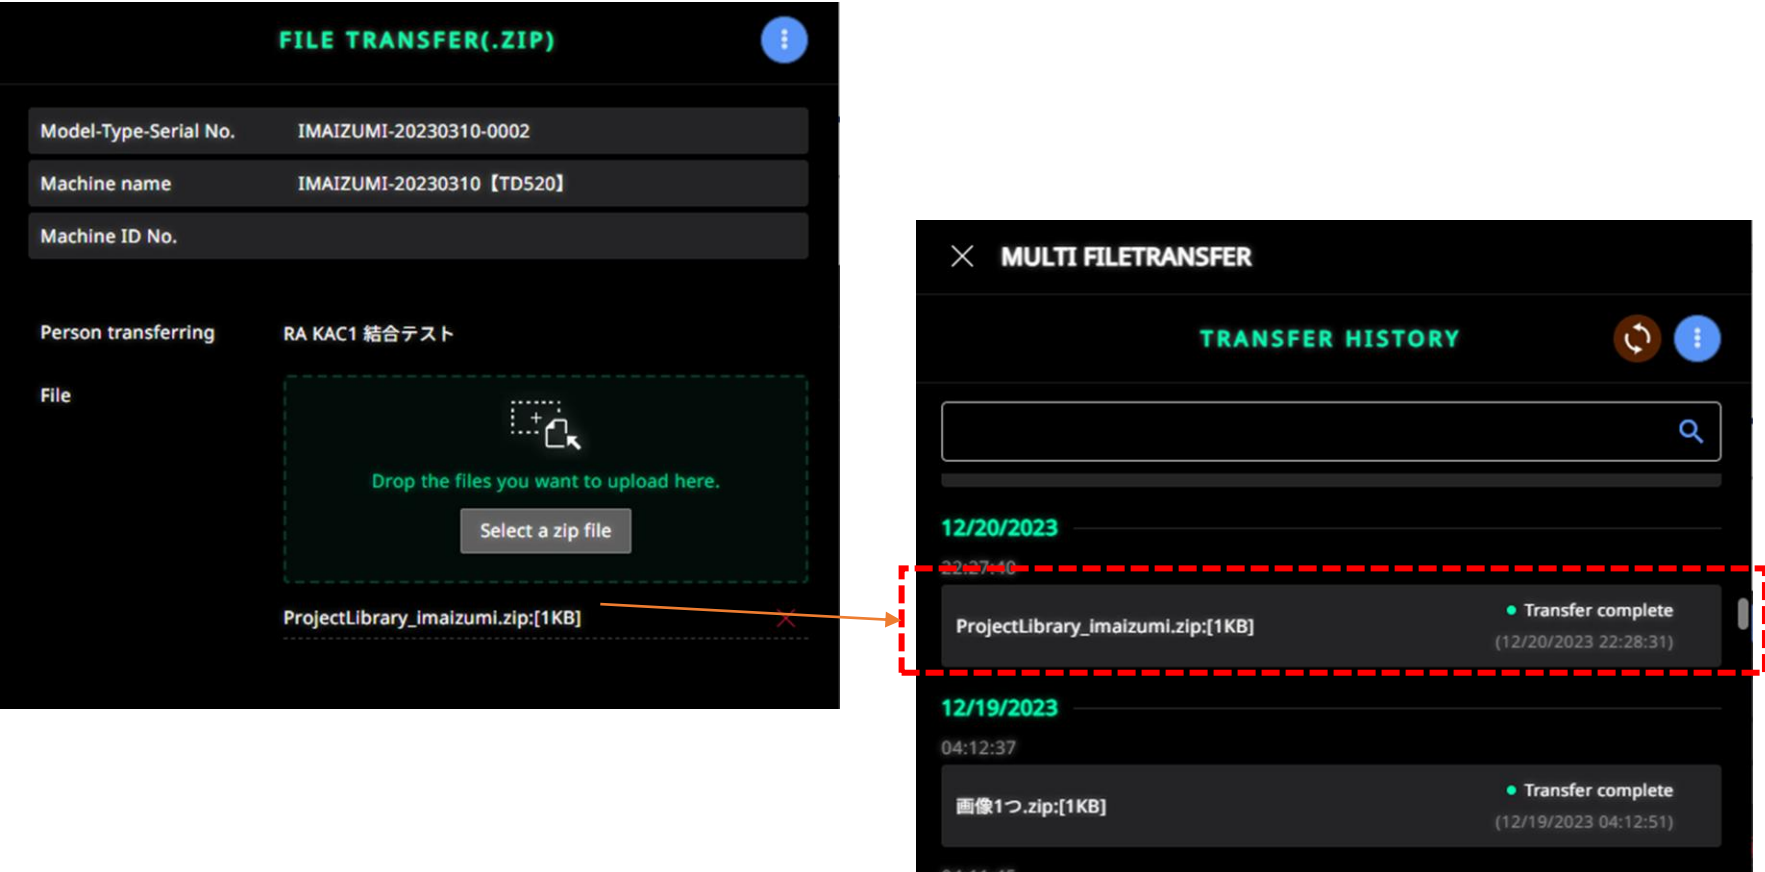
FILE TRANSFER(.ZIP)

| Model-Type-Serial No. | IMAIZUMI-20230310-0002 |
|---|---|
| Machine name | IMAIZUMI-20230310【TD520】 |
| Machine ID No. | |

Person transferring RA KAC1 結合テスト

File

Drop the files you want to upload here.

Select a zip file

ProjectLibrary_imaizumi.zip:[1KB]

MULTI FILETRANSFER

TRANSFER HISTORY

12/20/2023

22:27:40

ProjectLibrary_imaizumi.zip:[1KB]

Transfer complete

(12/20/2023 22:28:31)

12/19/2023

04:12:37

画像1つ.zip:[1KB]

Transfer complete

(12/19/2023 04:12:51)